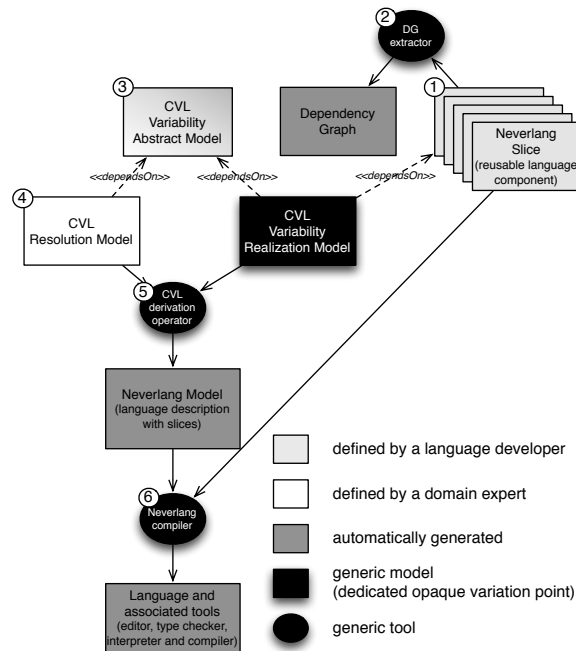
2
DG extractor

3
CVL Variability Abstract Model

Dependency Graph

1
Neverlang Slice (reusable language component)

<<dependsOn>>

<<dependsOn>>

<<dependsOn>>

4
CVL Resolution Model

CVL Variability Realization Model

5
CVL derivation operator

Neverlang Model (language description with slices)

6
Neverlang compiler

Language and associated tools (editor, type checker, interpreter and compiler)

defined by a language developer

defined by a domain expert

automatically generated

generic model (dedicated opaque variation point)

generic tool